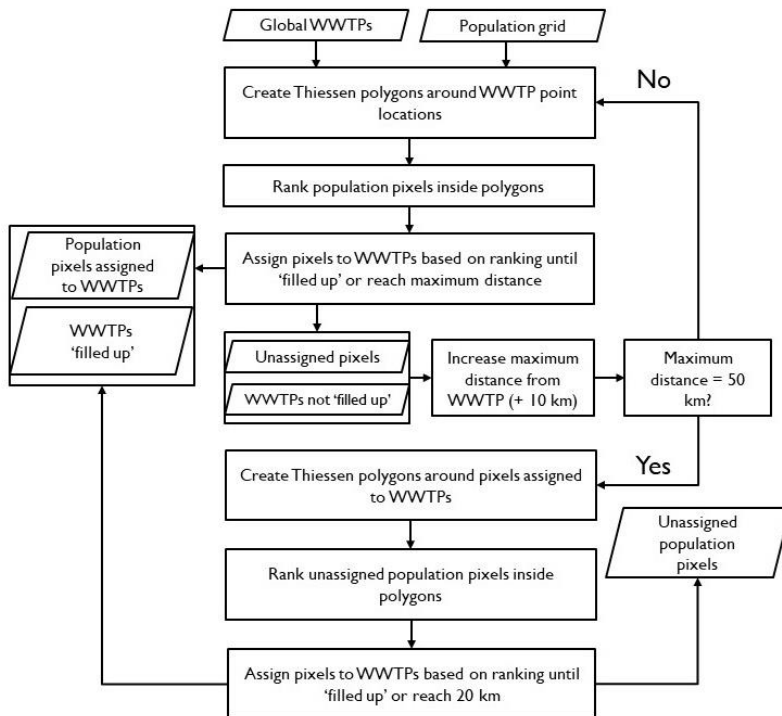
Global WWTPs

Population grid

Create Thiessen polygons around WWTP point locations

No

Rank population pixels inside polygons

Population pixels assigned to WWTPs

WWTPs 'filled up'

Assign pixels to WWTPs based on ranking until 'filled up' or reach maximum distance

Unassigned pixels

WWTPs not 'filled up'

Increase maximum distance from WWTP (+ 10 km)

Maximum distance = 50 km?

Yes

Create Thiessen polygons around pixels assigned to WWTPs

Unassigned population pixels

Rank unassigned population pixels inside polygons

Assign pixels to WWTPs based on ranking until 'filled up' or reach 20 km